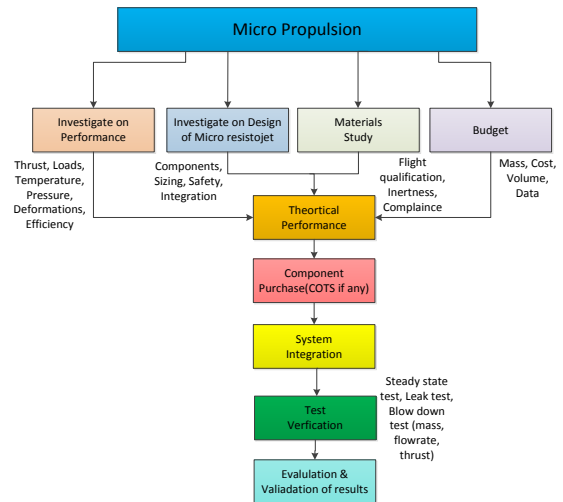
Micro Propulsion

Investigate on Performance

Investigate on Design of Micro resistojet

Materials Study

Budget

Thrust, Loads, Temperature, Pressure, Deformations, Efficiency

Components, Sizing, Safety, Integration

Flight qualification, Inertness, Complaince

Mass, Cost, Volume, Data

Theortical Performance

Component Purchase(COTS if any)

System Integration

Steady state test, Leak test, Blow down test (mass, flowrate, thrust)

Test Verfication

Evalulation & Valiadation of results